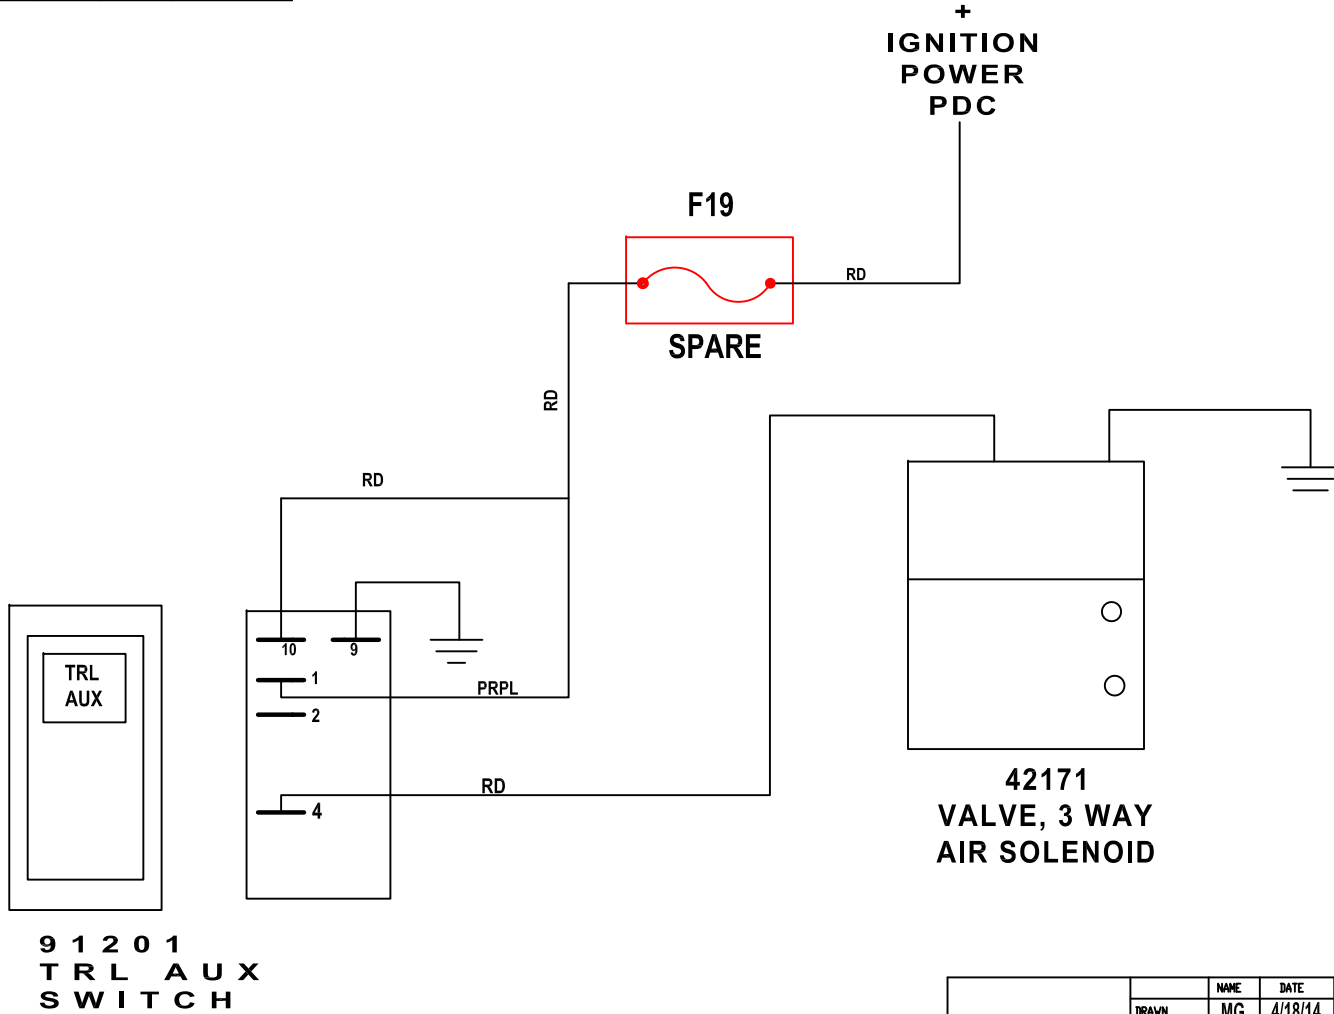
+
IGNITION
POWER
PDC

F19

RD

SPARE

RD

RD

10

9

1

PRPL

2

4

RD

TRL
AUX

42171
VALVE, 3 WAY
AIR SOLENOID

9 1 2 0 1
T R L A U X
S W I T C H

| | | NAME | DATE |
|---|---|---|---|
| | DRAWN | MG | 4/18/14 |